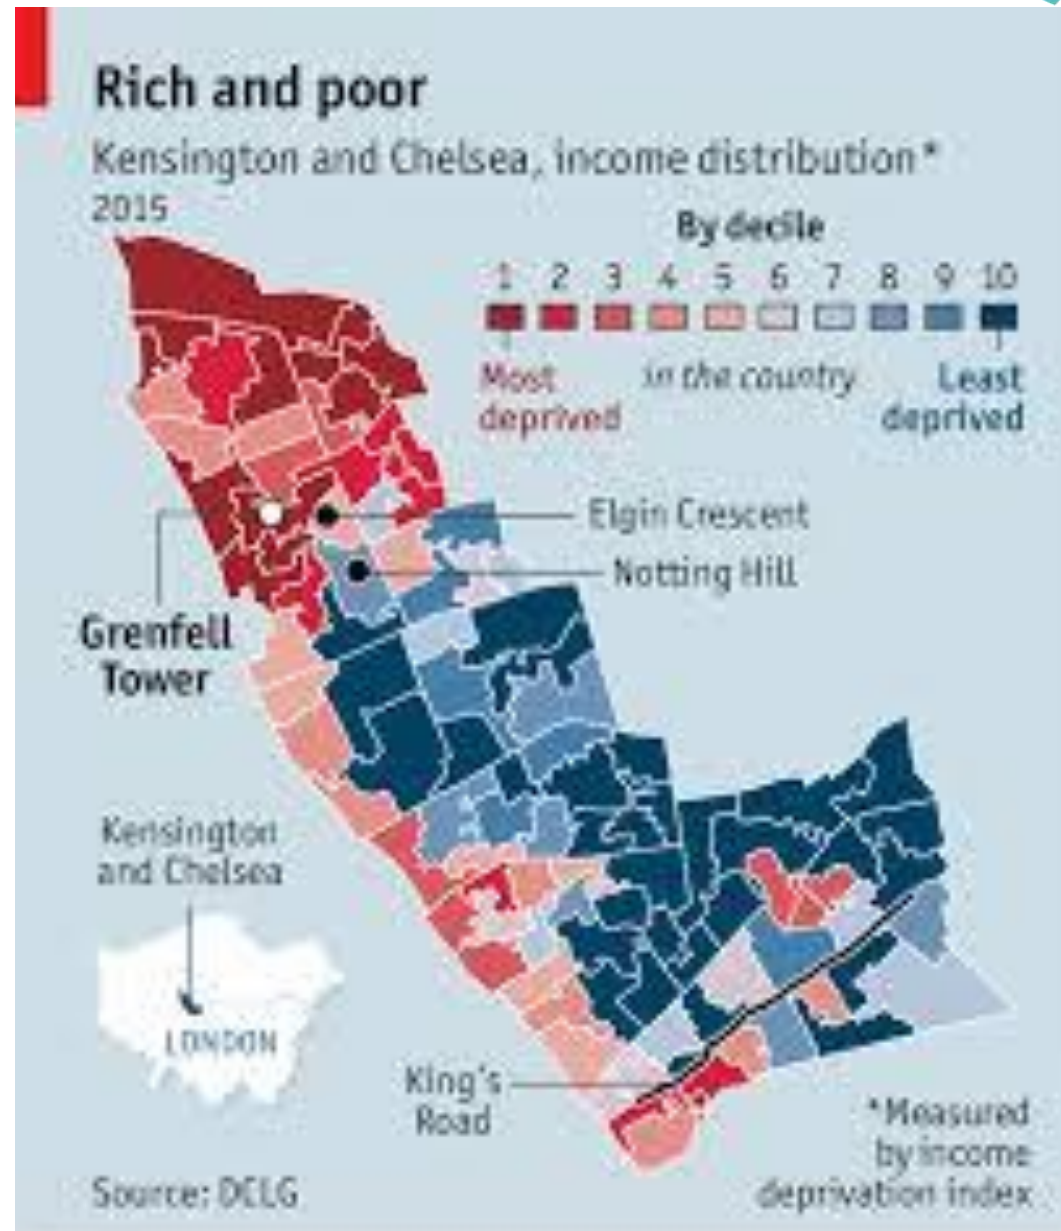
Rich and poor

Kensington and Chelsea, income distribution*
2015

By decile

1 2 3 4 5 6 7 8 9 10

Most deprived
in the country
Least deprived

Elgin Crescent

Notting Hill

Grenfell Tower

Kensington and Chelsea

LONDON

King's Road

*Measured by income deprivation index

Source: DCLG